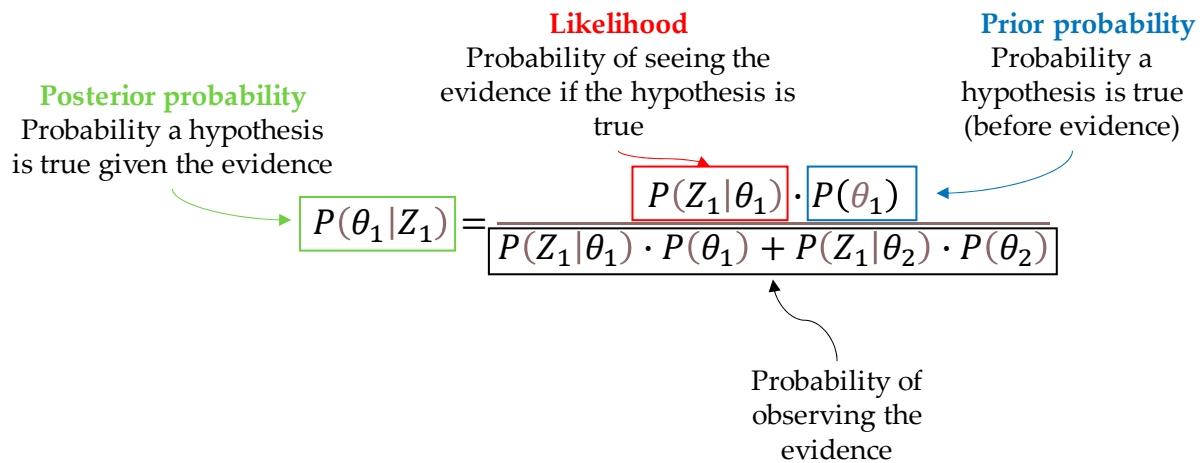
Likelihood
Probability of seeing the evidence if the hypothesis is true

Prior probability
Probability a hypothesis is true (before evidence)

Posterior probability
Probability a hypothesis is true given the evidence

$P(\theta_1|Z_1) = \frac{P(Z_1|\theta_1) \cdot P(\theta_1)}{P(Z_1|\theta_1) \cdot P(\theta_1) + P(Z_1|\theta_2) \cdot P(\theta_2)}$

Probability of observing the evidence